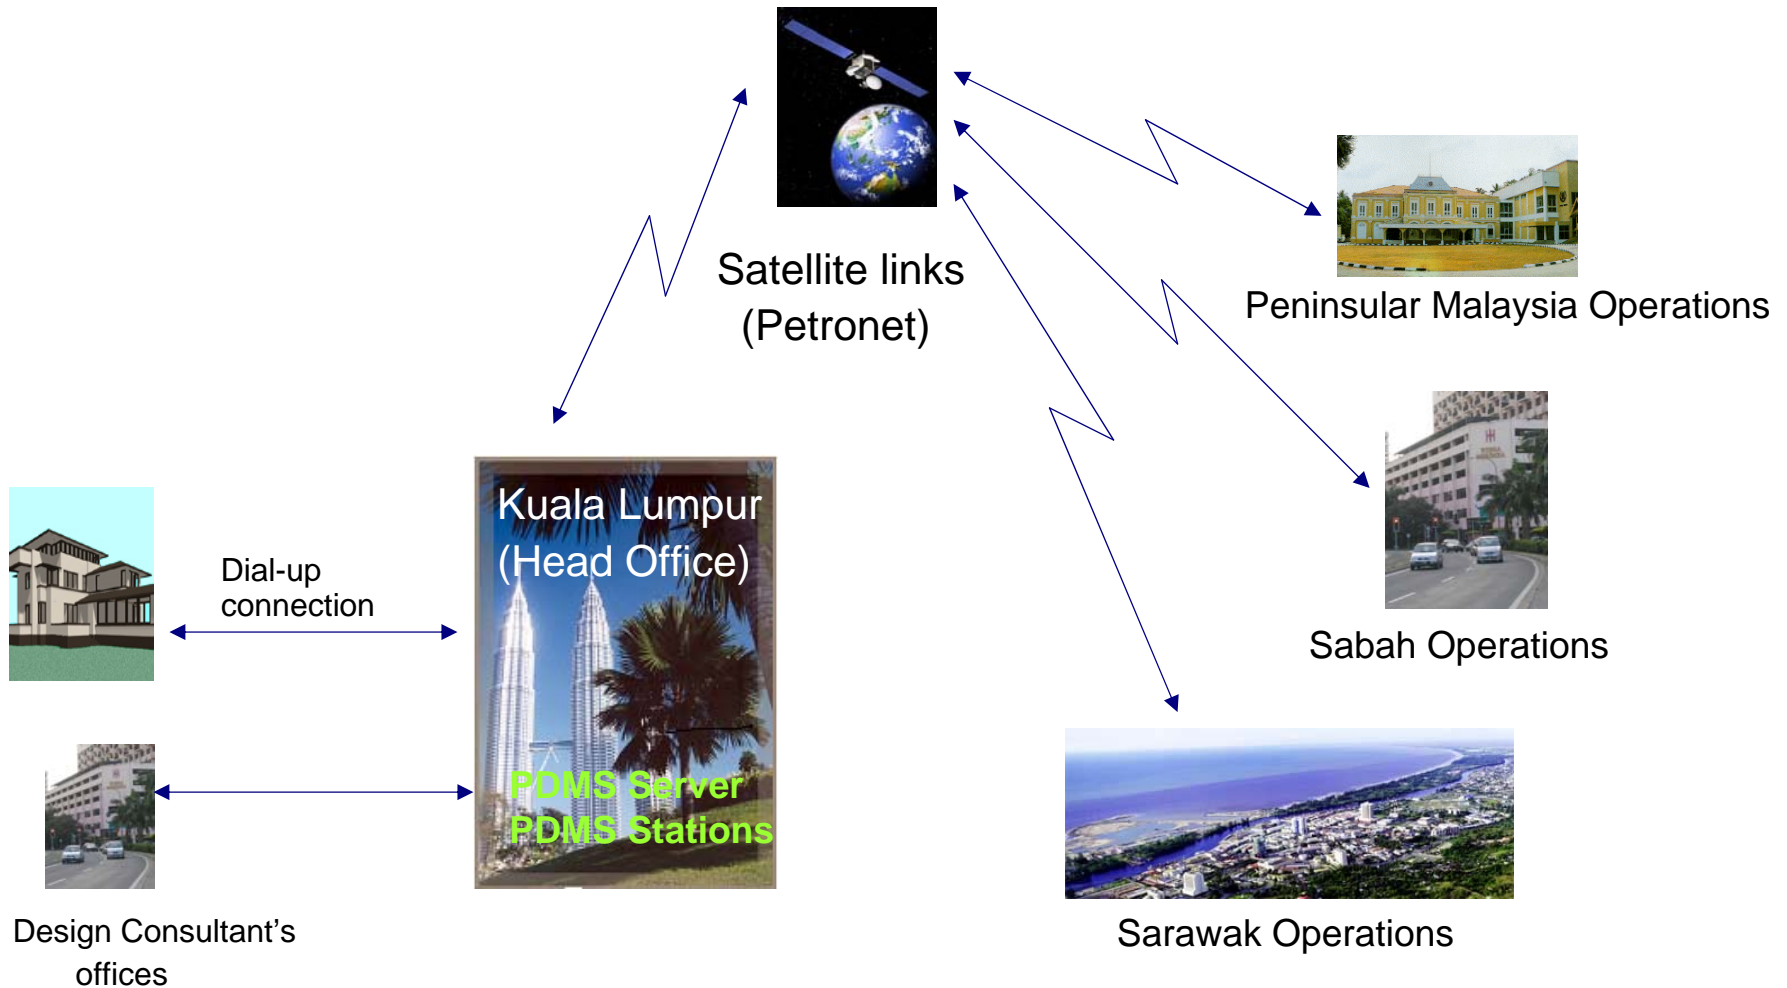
Satellite links
(Petronet)

Peninsular Malaysia Operations

Kuala Lumpur
(Head Office)

PDMS Server
PDMS Stations

Dial-up connection

Sabah Operations

Sarawak Operations

Design Consultant's offices